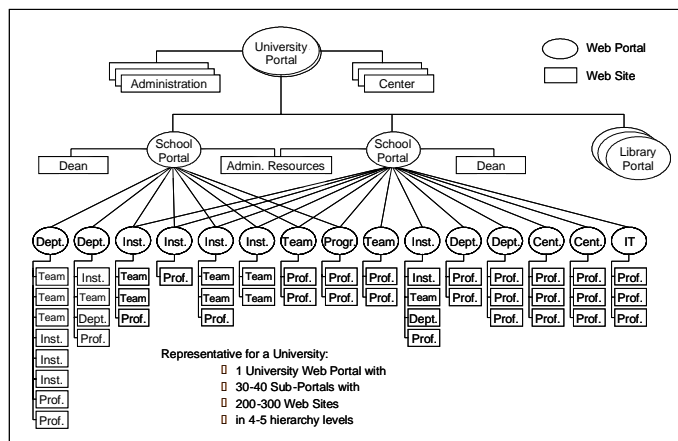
University Portal

Web Portal
Web Site

Administration
Center

School Portal
Dean
Admin. Resources
School Portal
Dean
Library Portal

Dept.
Dept.
Inst.
Inst.
Inst.
Inst.
Team
Progr.
Team
Inst.
Dept.
Dept.
Cent.
Cent.
IT

Team
Team
Team
Inst.
Inst.
Inst.
Prof.
Prof.

Inst.
Team
Dept.
Prof.

Team
Team
Prof.

Prof.

Team
Team
Prof.

Team
Team

Prof.
Prof.

Prof.
Prof.

Prof.
Prof.

Inst.
Team
Dept.
Prof.

Prof.
Prof.

Prof.
Prof.
Prof.

Prof.
Prof.
Prof.

Prof.
Prof.
Prof.

Prof.
Prof.
Prof.

Representative for a University:
1 University Web Portal with
30-40 Sub-Portals with
200-300 Web Sites
in 4-5 hierarchy levels